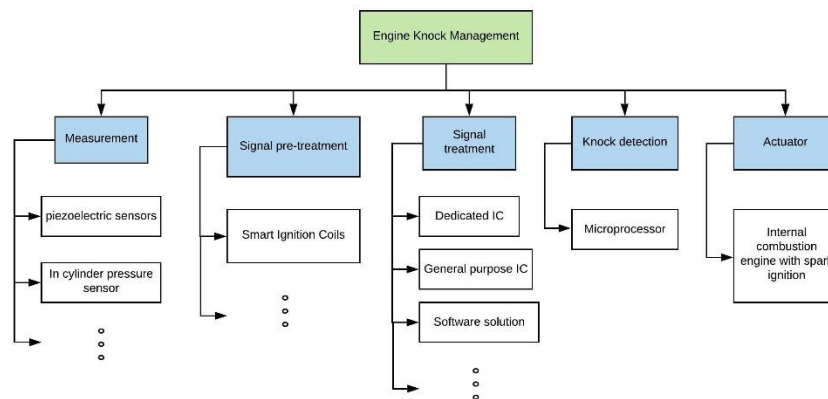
Engine Knock Management

Measurement

piezoelectric sensors

In cylinder pressure sensor

Signal pre-treatment

Smart Ignition Coils

Signal treatment

Dedicated IC

General purpose IC

Software solution

Knock detection

Microprocessor

Actuator

Internal combustion engine with spar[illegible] ignition